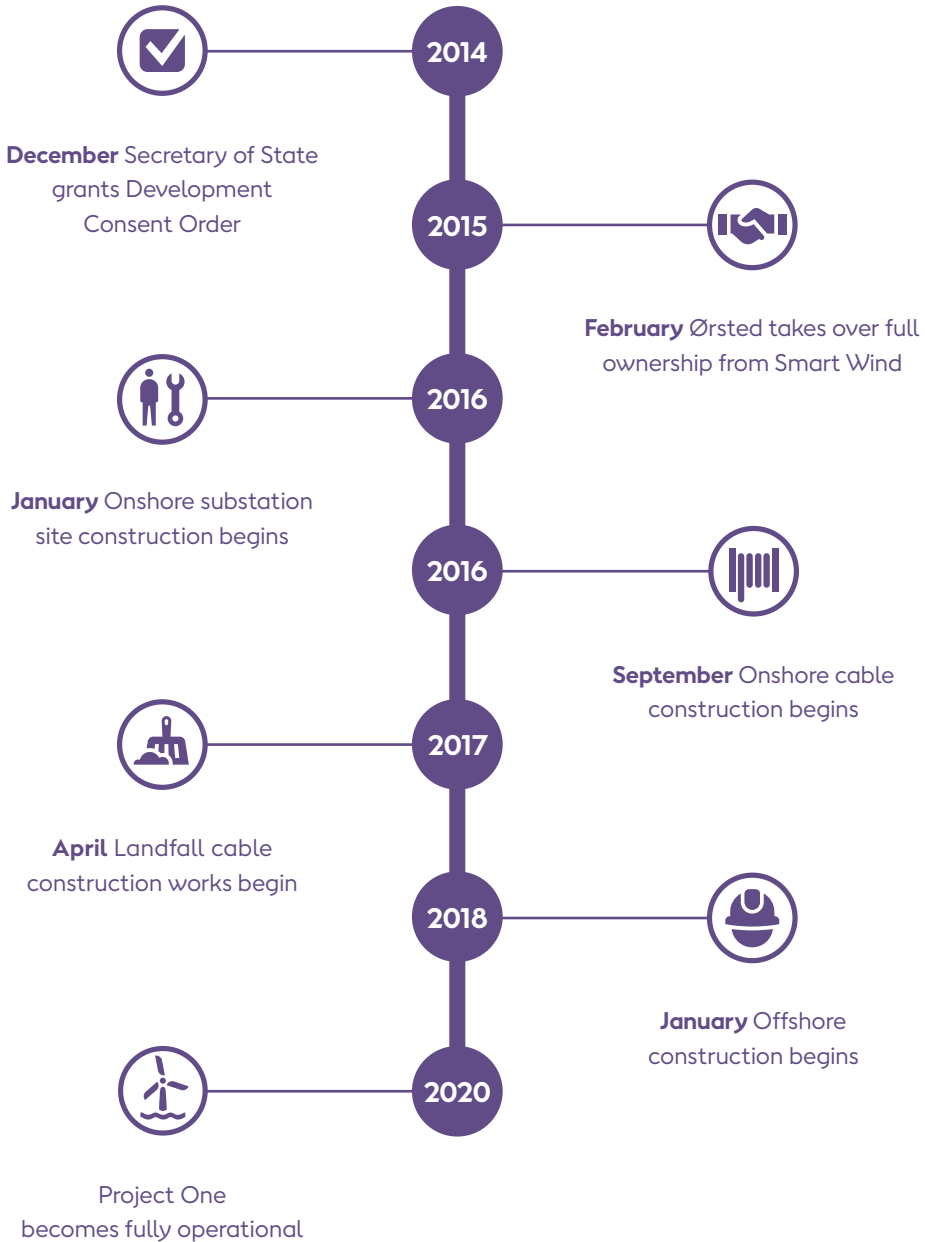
2014

**December** Secretary of State grants Development Consent Order

2015

**February** Ørsted takes over full ownership from Smart Wind

2016

**January** Onshore substation site construction begins

2016

**September** Onshore cable construction begins

2017

**April** Landfall cable construction works begin

2018

**January** Offshore construction begins

2020

Project One becomes fully operational